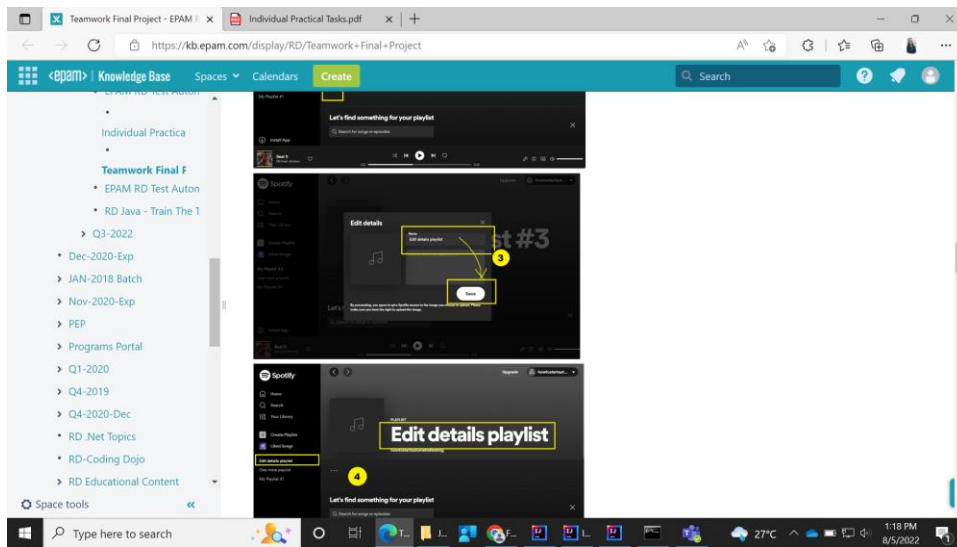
Teamwork Final Project - EPAM K ×
Individual Practical Tasks.pdf ×
https://kb.epam.com/display/RD/Teamwork+Final+Project
<epam> | Knowledge Base Spaces Calendars Create
Search

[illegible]
•
Individual Practica
•
Teamwork Final F
• EPAM RD Test Auton
• RD Java - Train The T
> Q3-2022
• Dec-2020-Exp
> JAN-2018 Batch
> Nov-2020-Exp
> PEP
> Programs Portal
> Q1-2020
> Q4-2019
> Q4-2020-Dec
• RD .Net Topics
• RD-Coding Dojo
> RD Educational Content
Space tools «

My Playlist #1
Let's find something for your playlist
Search for songs or episodes
Install App

Spotify
Edit details
Name
Edit details playlist
st #3
3
Save
By proceeding, you agree to give Spotify access to the image you choose to upload. Please make sure you have the right to upload the image.

Spotify
Upgrade
Home
Search
Your Library
Create Playlist
Liked Songs
Edit details playlist
My Playlist #1
PLAYLIST
Edit details playlist
4
Let's find something for your playlist
Search for songs or episodes

Type here to search
27°C
1:18 PM
8/5/2022